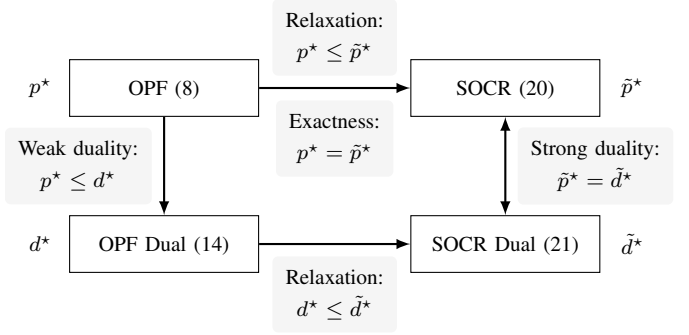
Relaxation:
$p^\star \leq \tilde{p}^\star$

$p^\star$ OPF (8) SOCR (20) $\tilde{p}^\star$

Exactness:
$p^\star = \tilde{p}^\star$

Weak duality:
$p^\star \leq d^\star$

Strong duality:
$\tilde{p}^\star = \tilde{d}^\star$

$d^\star$ OPF Dual (14) SOCR Dual (21) $\tilde{d}^\star$

Relaxation:
$d^\star \leq \tilde{d}^\star$